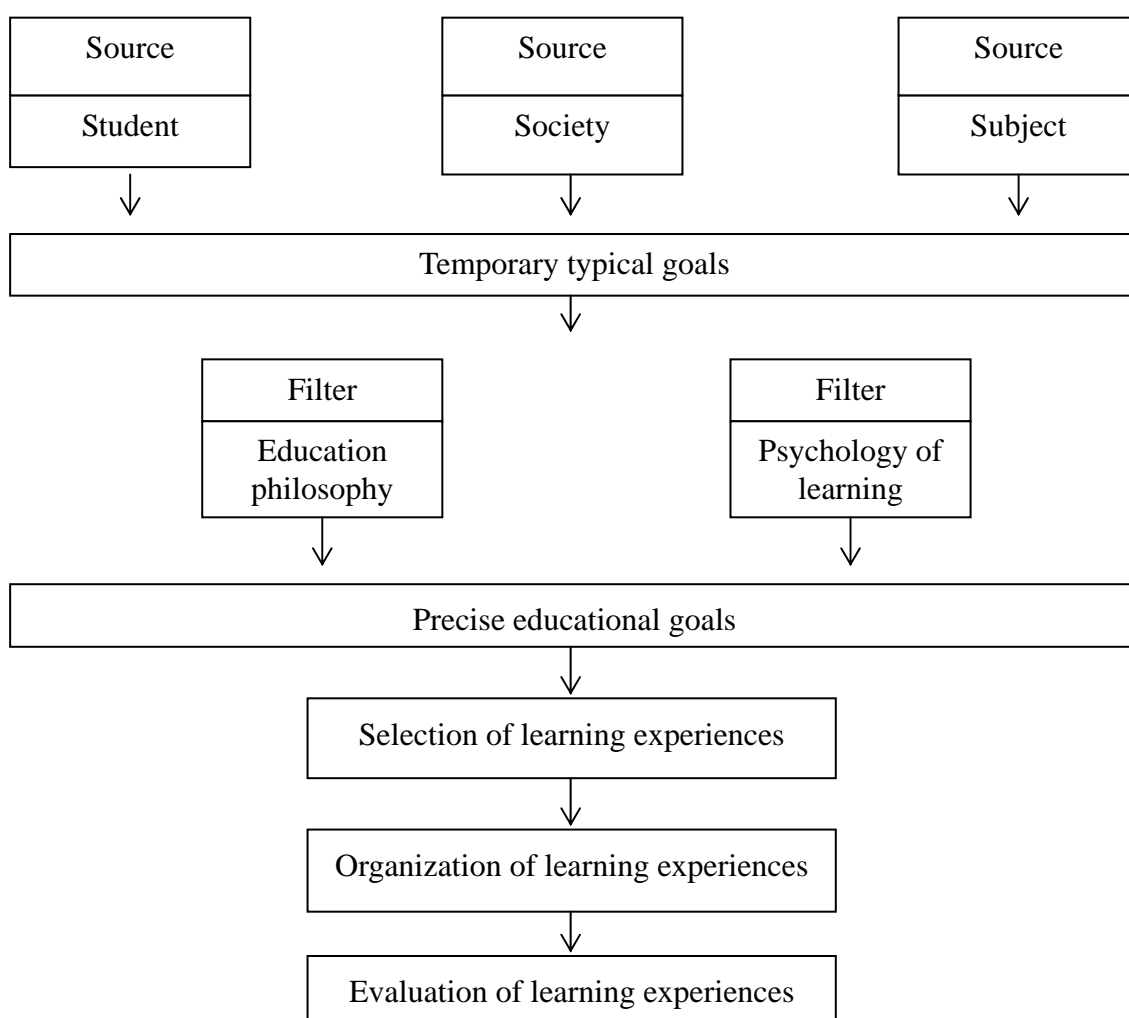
Source
Student

Source
Society

Source
Subject

Temporary typical goals

Filter
Education philosophy

Filter
Psychology of learning

Precise educational goals

Selection of learning experiences

Organization of learning experiences

Evaluation of learning experiences